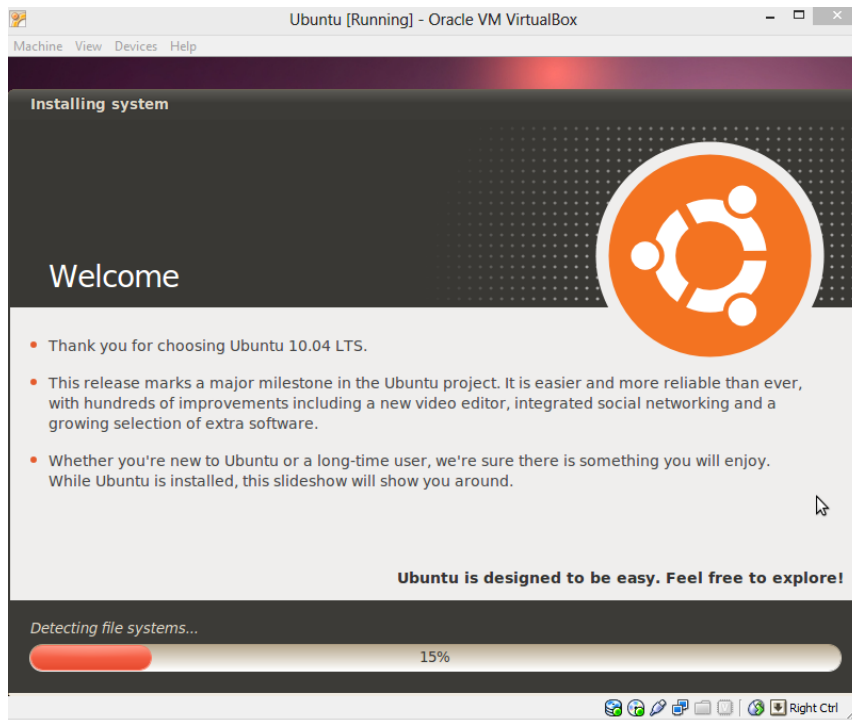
Ubuntu [Running] - Oracle VM VirtualBox

Machine View Devices Help

Installing system

Welcome

• Thank you for choosing Ubuntu 10.04 LTS.

• This release marks a major milestone in the Ubuntu project. It is easier and more reliable than ever, with hundreds of improvements including a new video editor, integrated social networking and a growing selection of extra software.

• Whether you're new to Ubuntu or a long-time user, we're sure there is something you will enjoy. While Ubuntu is installed, this slideshow will show you around.

Ubuntu is designed to be easy. Feel free to explore!

Detecting file systems...

15%

Right Ctrl